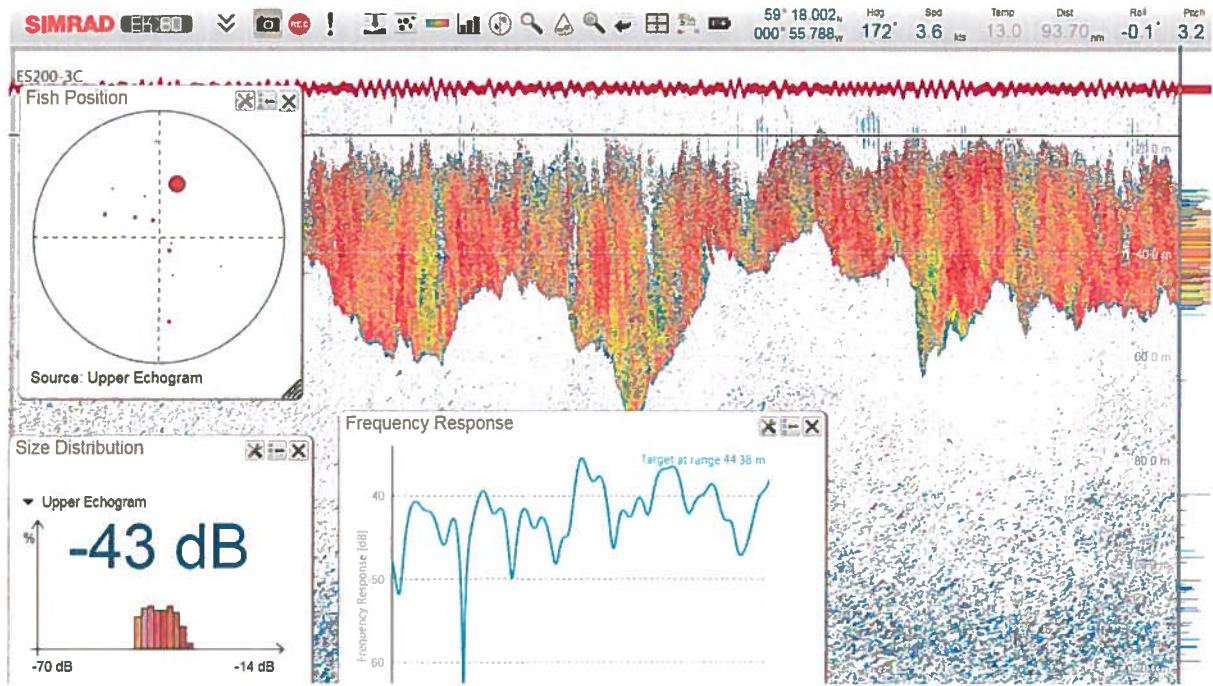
SIMRAD EK80 REC ! 59° 18.002 N 000° 55.788 W Hdg 172° Spd 3.6 kts Temp 13.0 Dist 93.70 nm Roll -0.1° Pitch 3.2

ES200-3C

Fish Position

Source: Upper Echogram

20.0 m

40.0 m

60.0 m

80.0 m

Size Distribution

Upper Echogram

%

-43 dB

-70 dB

-14 dB

Frequency Response

Target at range 44.38 m

40

50

60

Frequency Response [dB]